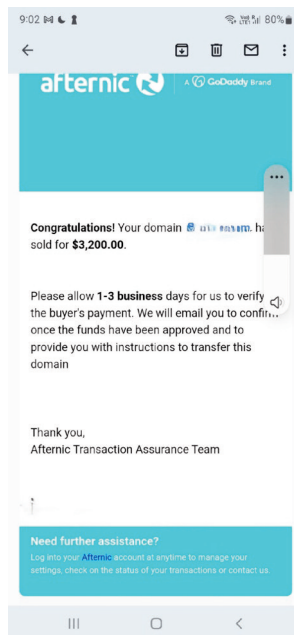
9:02 80%

afternic A GoDaddy Brand

Congratulations! Your domain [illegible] ha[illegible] sold for $3,200.00.

Please allow 1-3 business days for us to verify the buyer's payment. We will email you to confirm once the funds have been approved and to provide you with instructions to transfer this domain

Thank you,
Afternic Transaction Assurance Team

Need further assistance?
Log into your Afternic account at anytime to manage your settings, check on the status of your transactions or contact us.